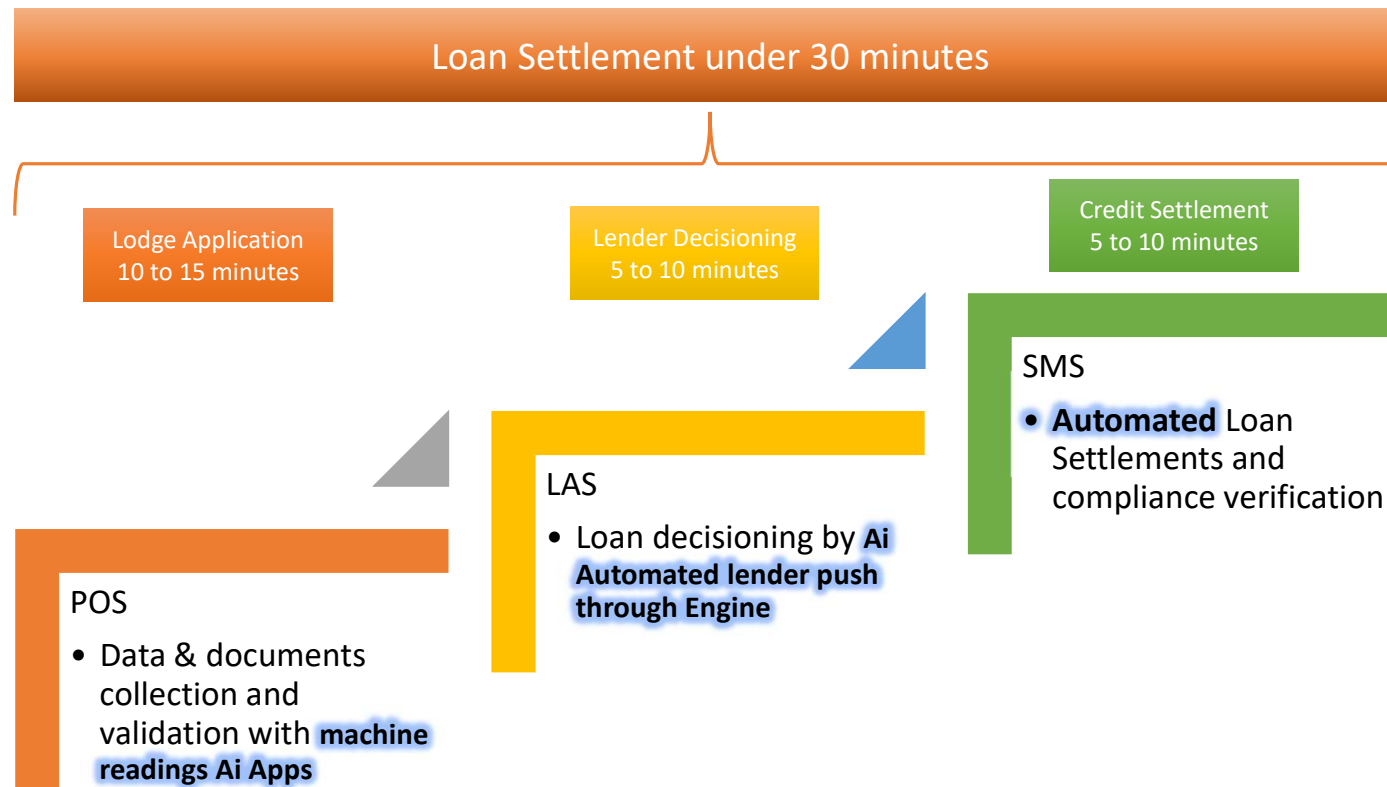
Loan Settlement under 30 minutes

Lodge Application
10 to 15 minutes

Lender Decisioning
5 to 10 minutes

Credit Settlement
5 to 10 minutes

SMS

- Automated Loan Settlements and compliance verification

LAS

- Loan decisioning by Ai Automated lender push through Engine

POS

- Data & documents collection and validation with machine readings Ai Apps